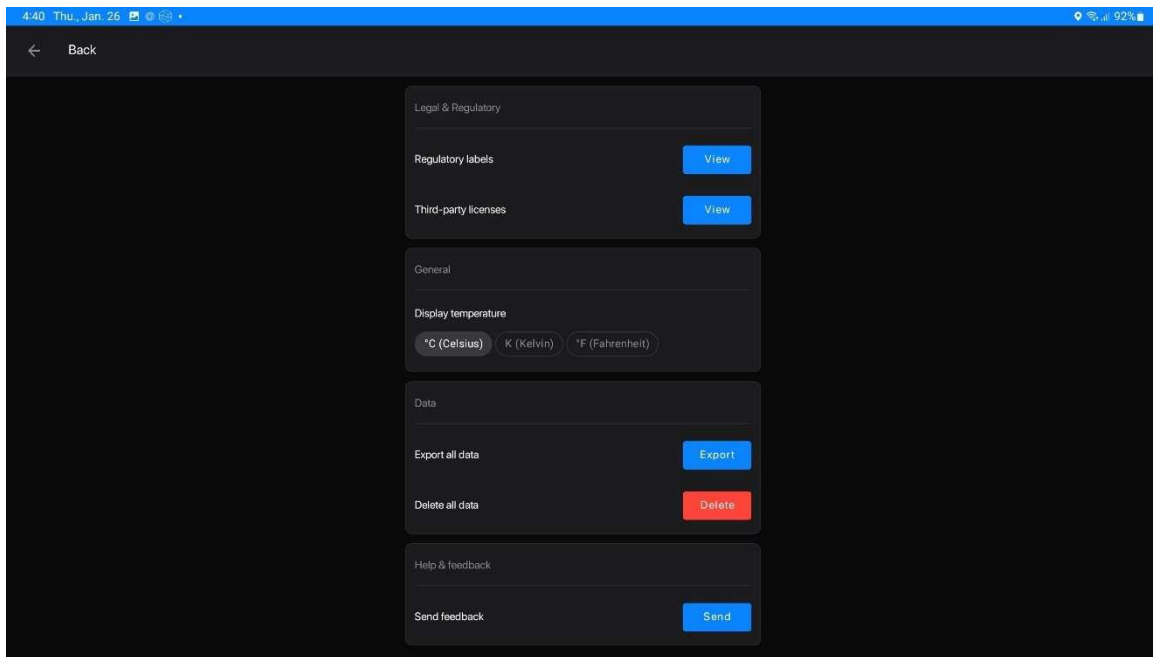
4:40 Thu., Jan. 26

92%

Back

Legal & Regulatory

Regulatory labels

View

Third-party licenses

View

General

Display temperature

°C (Celsius)

K (Kelvin)

°F (Fahrenheit)

Data

Export all data

Export

Delete all data

Delete

Help & feedback

Send feedback

Send